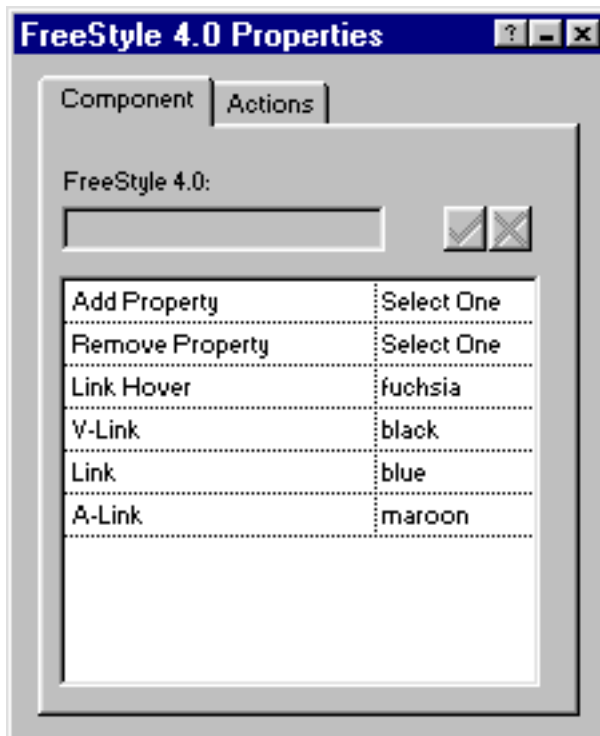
FreeStyle 4.0 Properties

? _ ×

Component

Actions

FreeStyle 4.0:

| Add Property | Select One |
|---|---|
| Remove Property | Select One |
| Link Hover | fuchsia |
| V-Link | black |
| Link | blue |
| A-Link | maroon |